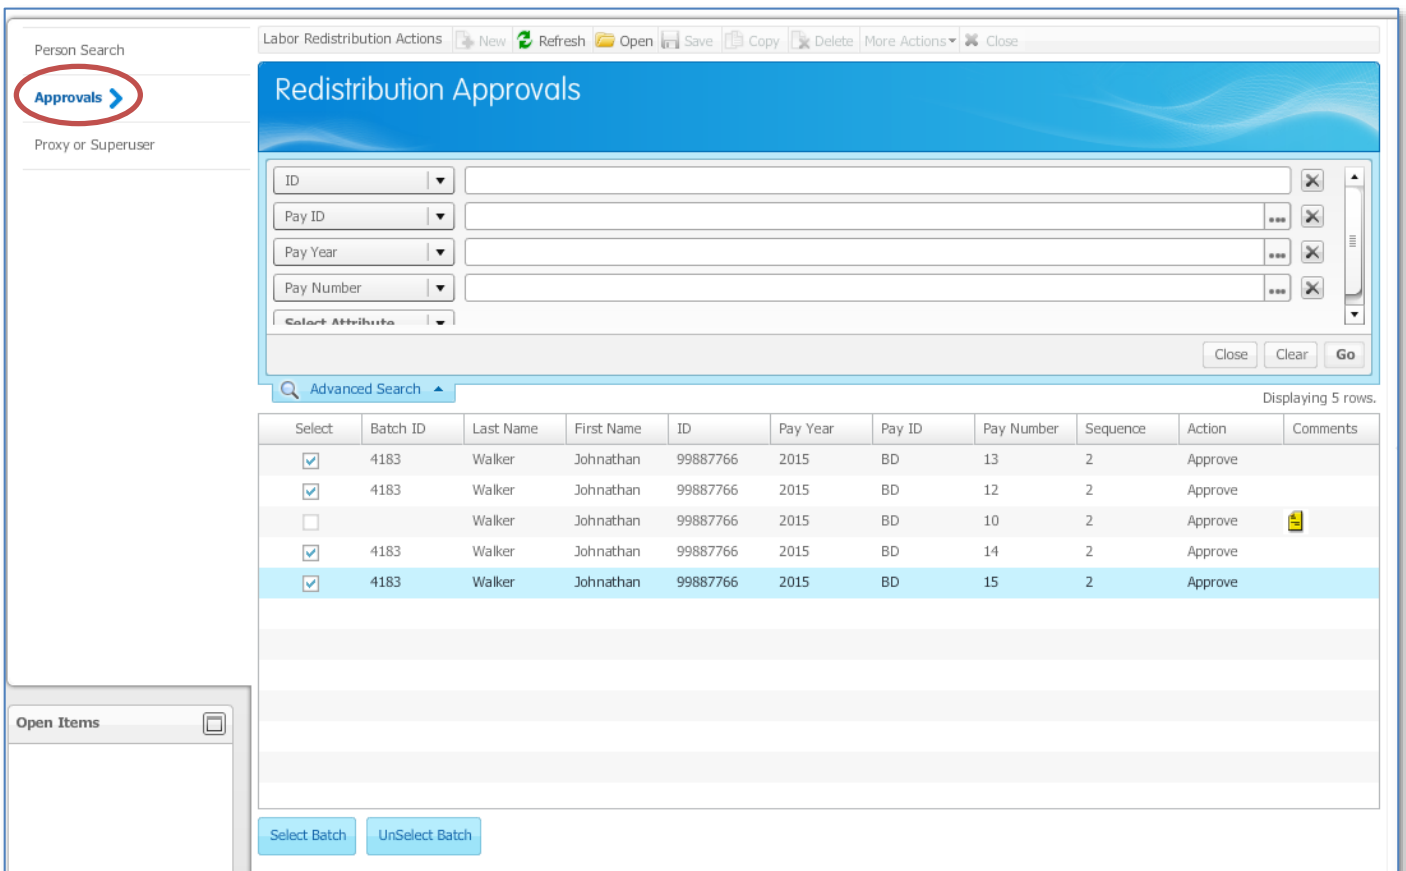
Person Search

Approvals

Proxy or Superuser

Open Items

Labor Redistribution Actions New Refresh Open Save Copy Delete More Actions Close

Redistribution Approvals

ID
Pay ID
Pay Year
Pay Number
Select Attribute

Close Clear Go

Advanced Search

Displaying 5 rows.

| Select | Batch ID | Last Name | First Name | ID | Pay Year | Pay ID | Pay Number | Sequence | Action | Comments |
|---|---|---|---|---|---|---|---|---|---|---|
| ☑ | 4183 | Walker | Johnathan | 99887766 | 2015 | BD | 13 | 2 | Approve | |
| ☑ | 4183 | Walker | Johnathan | 99887766 | 2015 | BD | 12 | 2 | Approve | |
| ☐ | | Walker | Johnathan | 99887766 | 2015 | BD | 10 | 2 | Approve | |
| ☑ | 4183 | Walker | Johnathan | 99887766 | 2015 | BD | 14 | 2 | Approve | |
| ☑ | 4183 | Walker | Johnathan | 99887766 | 2015 | BD | 15 | 2 | Approve | |

Select Batch UnSelect Batch